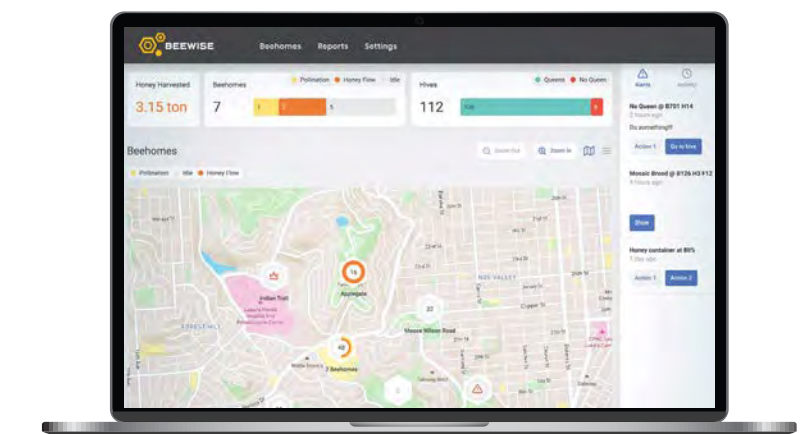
BEEWISE Beehomes Reports Settings

Honey Harvested
3.15 ton

Beehomes
Pollination Honey Flow Idle
7
1 2 5

Hives
Queens No Queen
112
106 6

Alerts Activity

No Queen @ B701 H14
2 hours ago
Do something!!
Action 1 Go to hive

Mosaic Brood @ B126 H3 F12
5 hours ago
Show

Honey container at 80%
1 day ago
Action 1 Action 2

Beehomes
Pollination Idle Honey Flow
Zoom Out Zoom In

15
Applegate
Indian Trail
32
Moose Wilson Road
40
2 Beehomes
NOE VALLEY
FOREST HILL